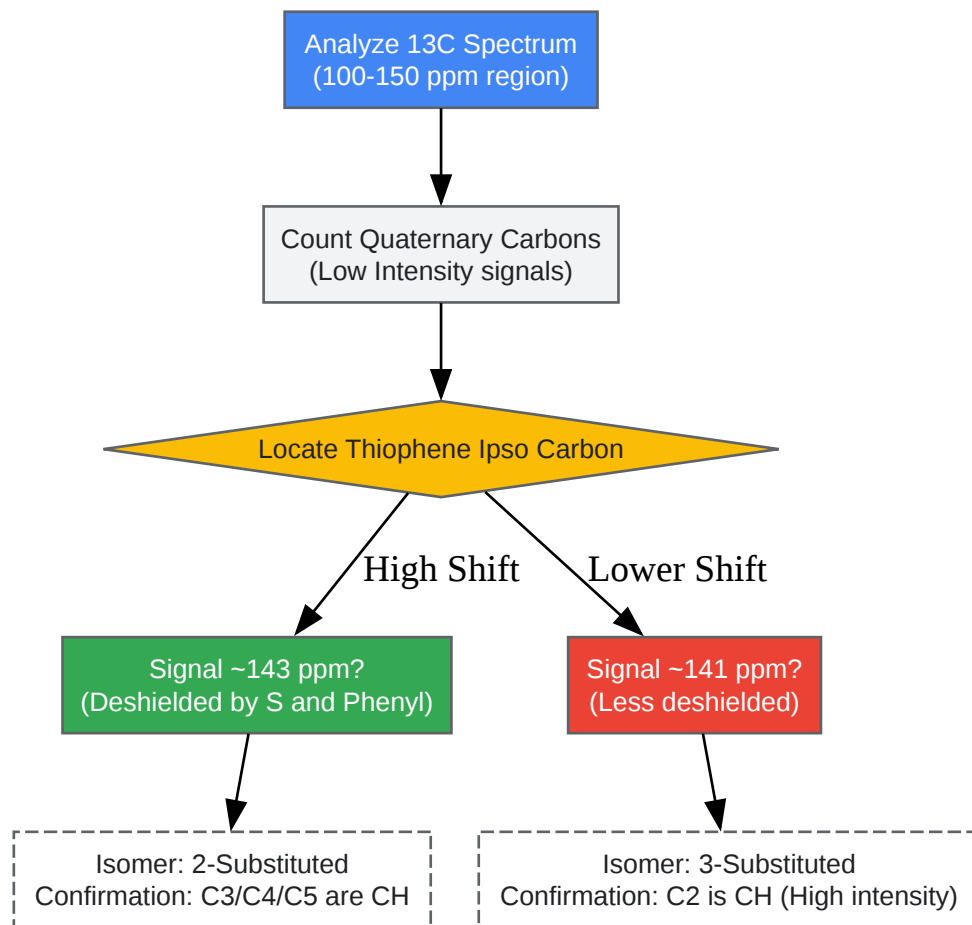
Analyze 13C Spectrum
(100-150 ppm region)

Count Quaternary Carbons
(Low Intensity signals)

Locate Thiophene Ipso Carbon

High Shift

Lower Shift

Signal ~143 ppm?
(Deshielded by S and Phenyl)

Signal ~141 ppm?
(Less deshielded)

Isomer: 2-Substituted
Confirmation: C3/C4/C5 are CH

Isomer: 3-Substituted
Confirmation: C2 is CH (High intensity)